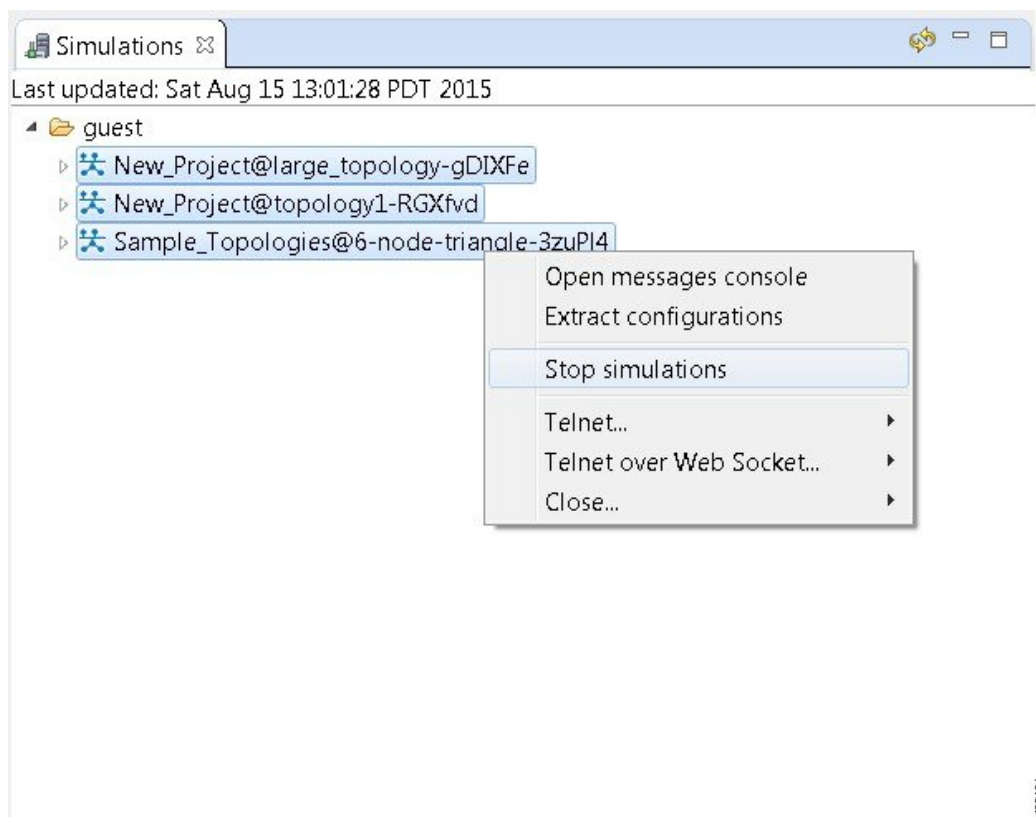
Simulations

Last updated: Sat Aug 15 13:01:28 PDT 2015

guest

New_Project@large_topology-gDIXFe

New_Project@topology1-RGXfvd

Sample_Topologies@6-node-triangle-3zuPl4

Open messages console
Extract configurations
Stop simulations
Telnet...
Telnet over Web Socket...
Close...